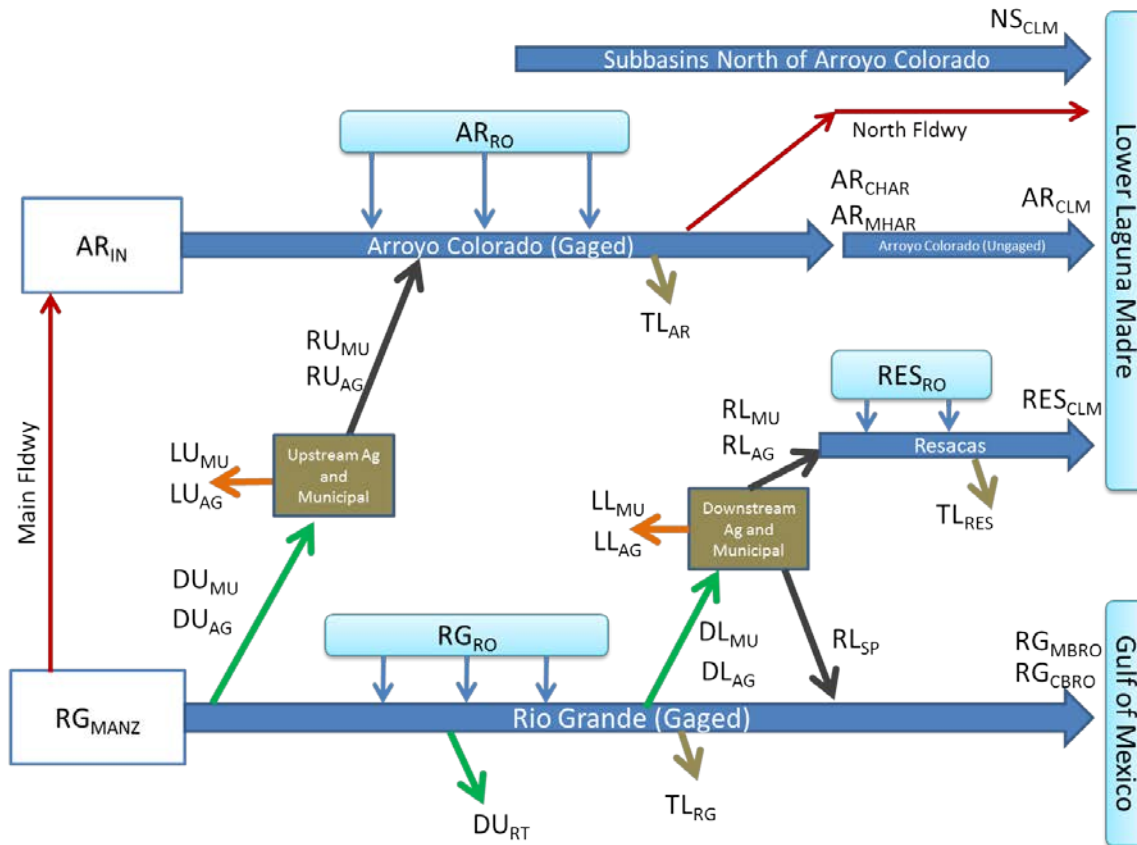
$NS_{CLM}$
Subbasins North of Arroyo Colorado
Lower Laguna Madre
$AR_{RO}$
North Fldwy
$AR_{CHAR}$
$AR_{MHAR}$
$AR_{CLM}$
$AR_{IN}$
Arroyo Colorado (Gaged)
Arroyo Colorado (Ungaged)
$TL_{AR}$
Main Fldwy
$RU_{MU}$
$RU_{AG}$
$RES_{RO}$
$RES_{CLM}$
$RL_{MU}$
$RL_{AG}$
Resacas
$LU_{MU}$
$LU_{AG}$
Upstream Ag and Municipal
$TL_{RES}$
$LL_{MU}$
$LL_{AG}$
Downstream Ag and Municipal
$DU_{MU}$
$DU_{AG}$
$RG_{RO}$
$DL_{MU}$
$DL_{AG}$
$RL_{SP}$
$RG_{MBRO}$
$RG_{CBRO}$
Gulf of Mexico
$RG_{MANZ}$
Rio Grande (Gaged)
$DU_{RT}$
$TL_{RG}$